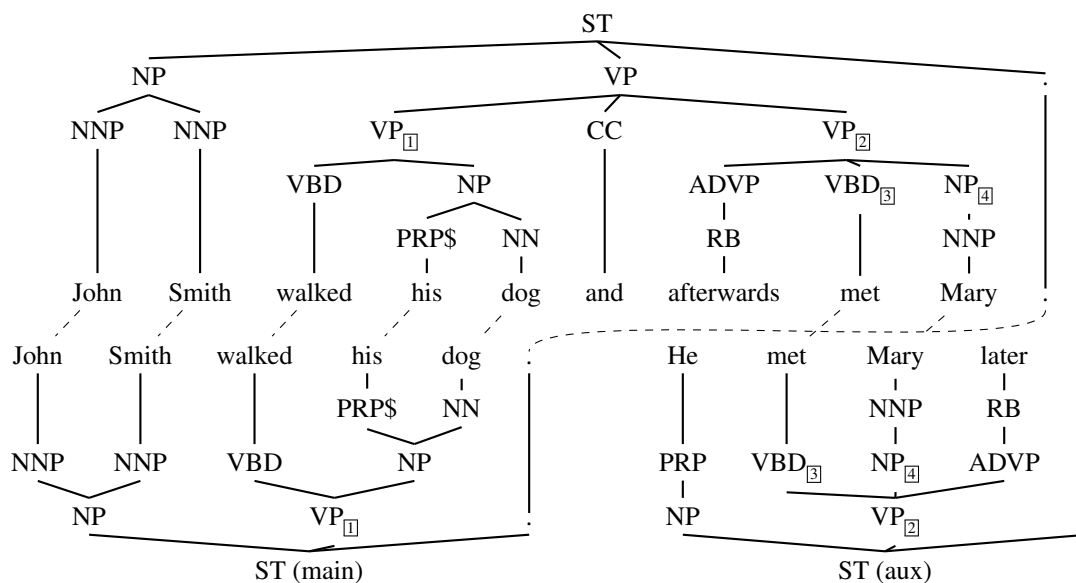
ST

NP
NNP NNP
John Smith

VP
$VP_{\boxed{1}}$
VBD NP
walked
PRP\$ NN
his dog

CC
and

$VP_{\boxed{2}}$
ADVP $VBD_{\boxed{3}}$ $NP_{\boxed{4}}$
RB NNP
afterwards met Mary

.

John Smith walked his dog .
PRP\$ NN
NNP NNP VBD NP
NP $VP_{\boxed{1}}$
ST (main)

He met Mary later
NNP RB
PRP $VBD_{\boxed{3}}$ $NP_{\boxed{4}}$ ADVP
NP $VP_{\boxed{2}}$
ST (aux)